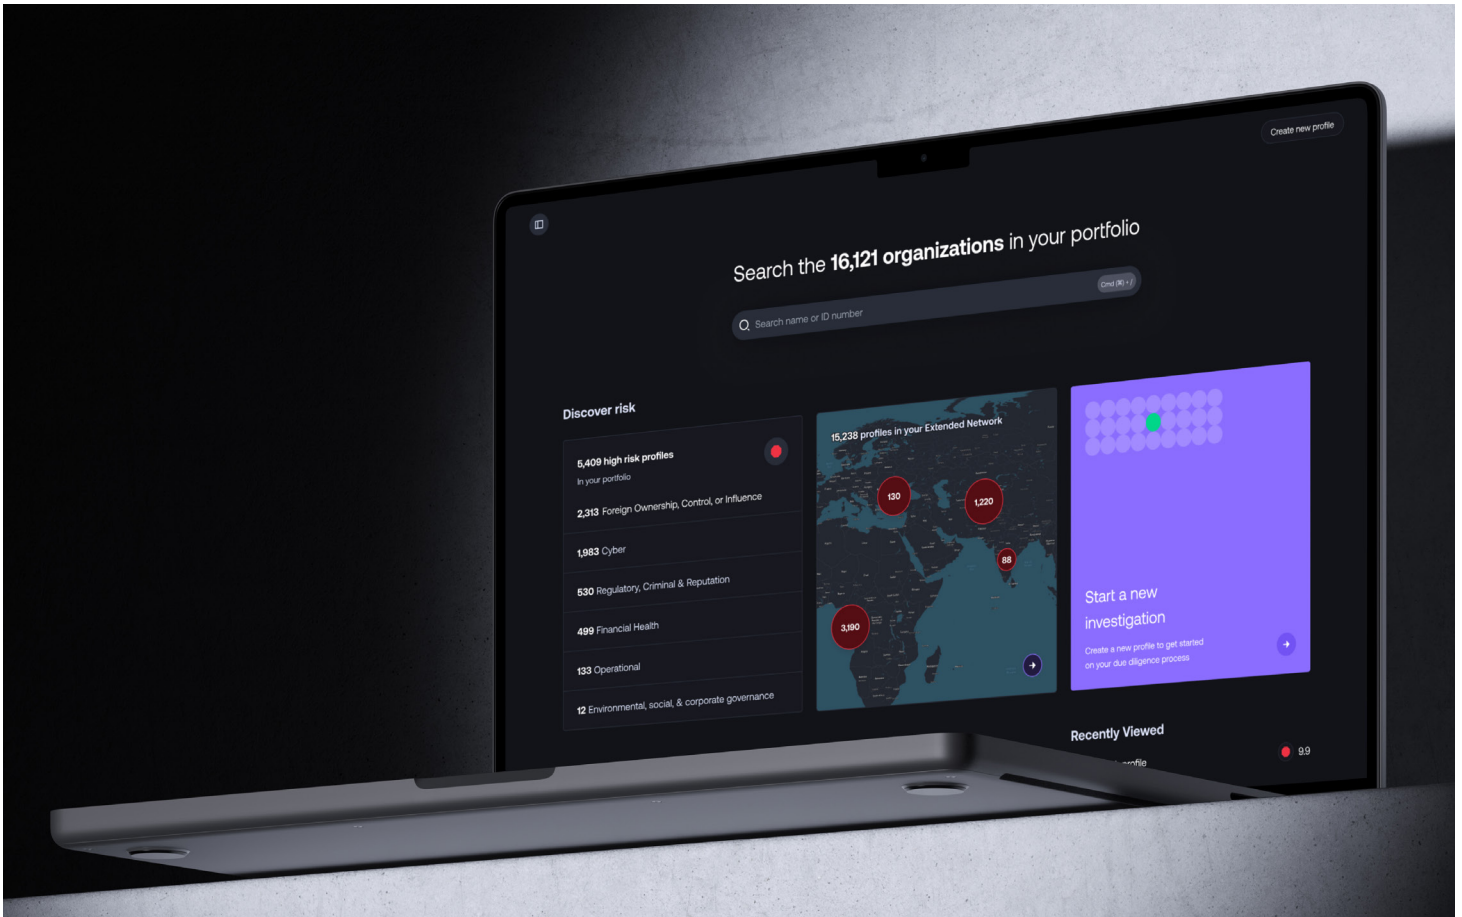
Create new profile

Search the 16,121 organizations in your portfolio

Search name or ID number

Cmd (⌘) + /

Discover risk

5,409 high risk profiles
In your portfolio

2,313 Foreign Ownership, Control, or Influence

1,983 Cyber

530 Regulatory, Criminal & Reputation

499 Financial Health

133 Operational

12 Environmental, social, & corporate governance

15,238 profiles in your Extended Network

130

1,220

88

3,190

Start a new investigation

Create a new profile to get started on your due diligence process

Recently Viewed

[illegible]rofile

9.9